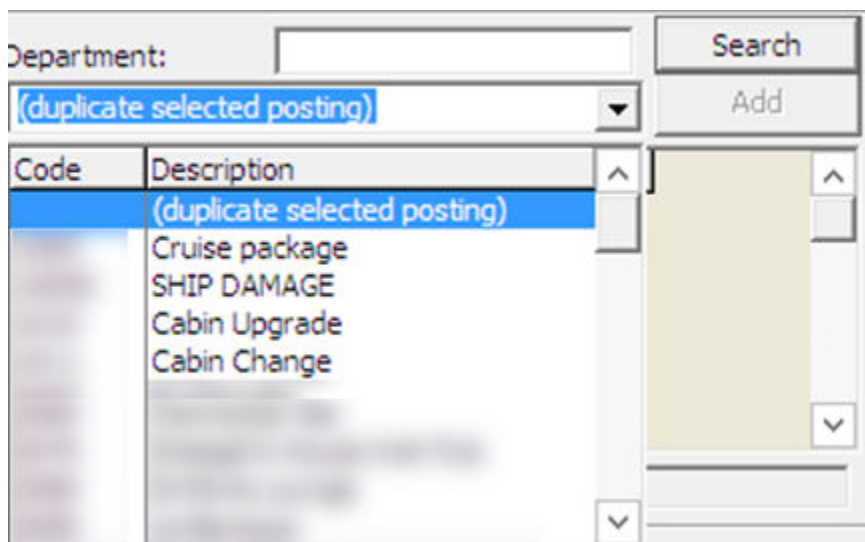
Department:
Search
(duplicate selected posting)
Add

| Code | Description |
|---|---|
| | (duplicate selected posting) |
| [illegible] | Cruise package |
| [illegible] | SHIP DAMAGE |
| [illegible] | Cabin Upgrade |
| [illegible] | Cabin Change |
| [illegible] | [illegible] |
| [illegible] | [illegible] |
| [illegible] | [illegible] |
| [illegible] | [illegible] |
| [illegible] | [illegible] |